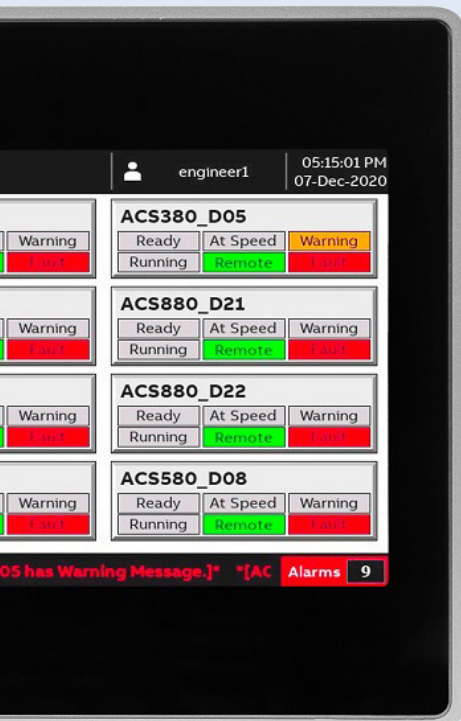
engineer1

05:15:01 PM
07-Dec-2020

Warning
Fault

ACS380_D05
Ready
At Speed
Warning
Running
Remote
Fault

Warning
Fault

ACS880_D21
Ready
At Speed
Warning
Running
Remote
Fault

Warning
Fault

ACS880_D22
Ready
At Speed
Warning
Running
Remote
Fault

Warning
Fault

ACS580_D08
Ready
At Speed
Warning
Running
Remote
Fault

05 has Warning Message.]* *[AC

Alarms 9